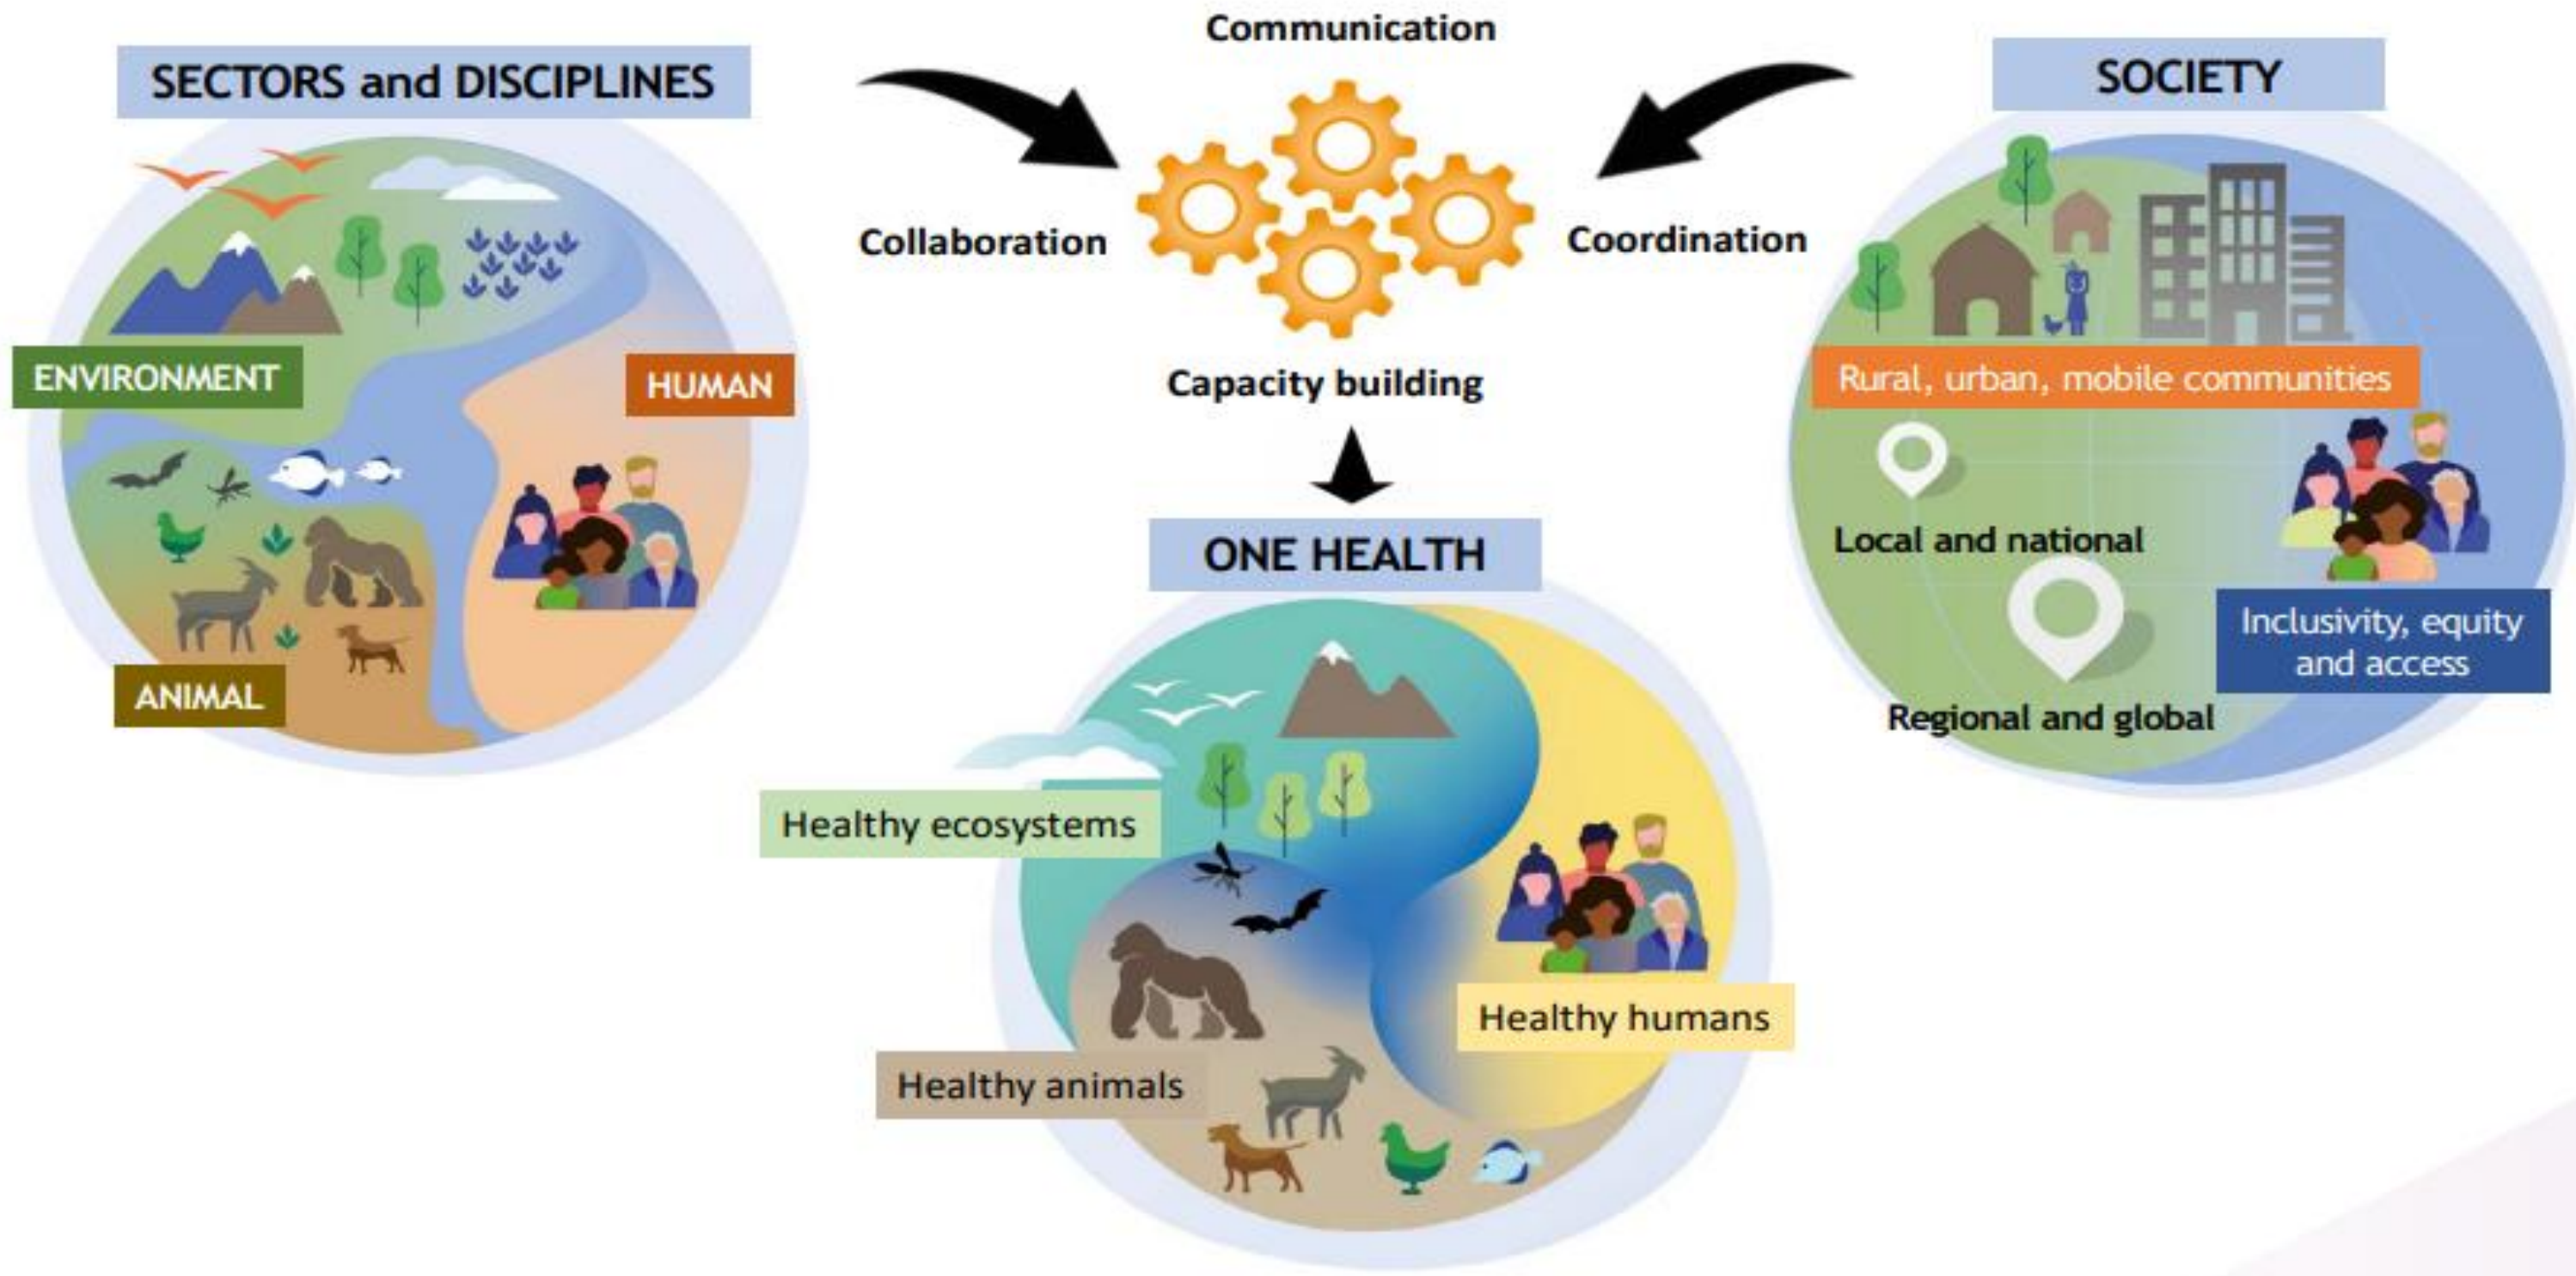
SECTORS and DISCIPLINES

ENVIRONMENT

HUMAN

ANIMAL

Communication

Collaboration

Coordination

Capacity building

SOCIETY

Rural, urban, mobile communities

Local and national

Regional and global

Inclusivity, equity and access

ONE HEALTH

Healthy ecosystems

Healthy humans

Healthy animals